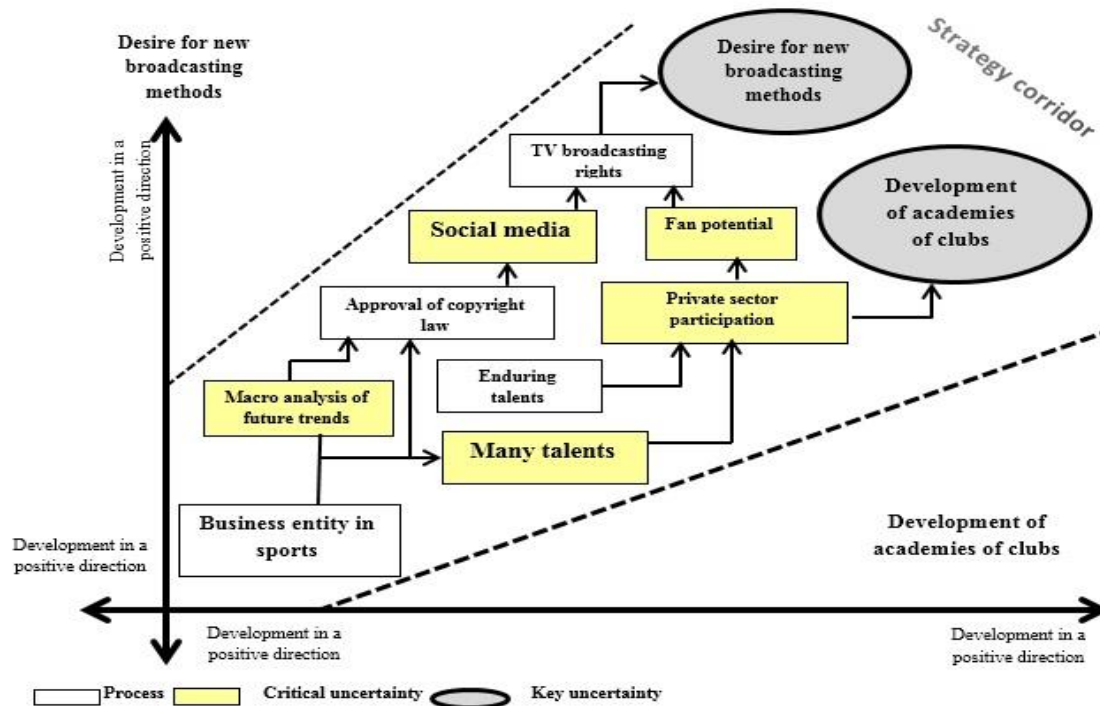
Desire for new broadcasting methods

Strategy corridor

Desire for new broadcasting methods

Development in a positive direction

TV broadcasting rights

Development of academies of clubs

Social media

Fan potential

Approval of copyright law

Private sector participation

Macro analysis of future trends

Enduring talents

Many talents

Business entity in sports

Development of academies of clubs

Development in a positive direction

Development in a positive direction

Development in a positive direction

Process

Critical uncertainty

Key uncertainty